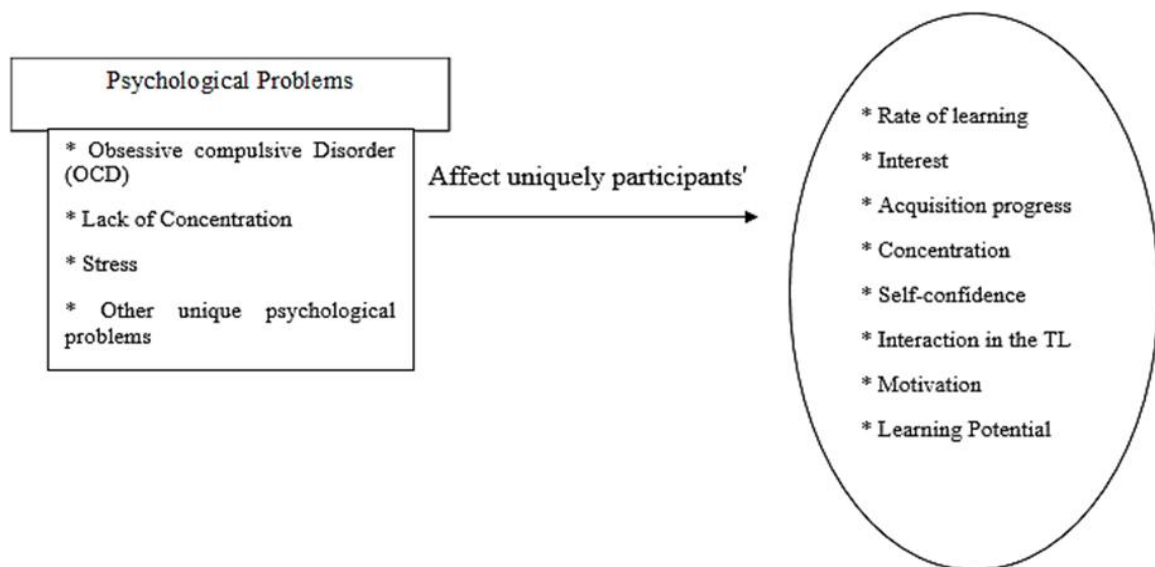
Psychological Problems

* Obsessive compulsive Disorder (OCD)

* Lack of Concentration

* Stress

* Other unique psychological problems

Affect uniquely participants'

* Rate of learning

* Interest

* Acquisition progress

* Concentration

* Self-confidence

* Interaction in the TL

* Motivation

* Learning Potential